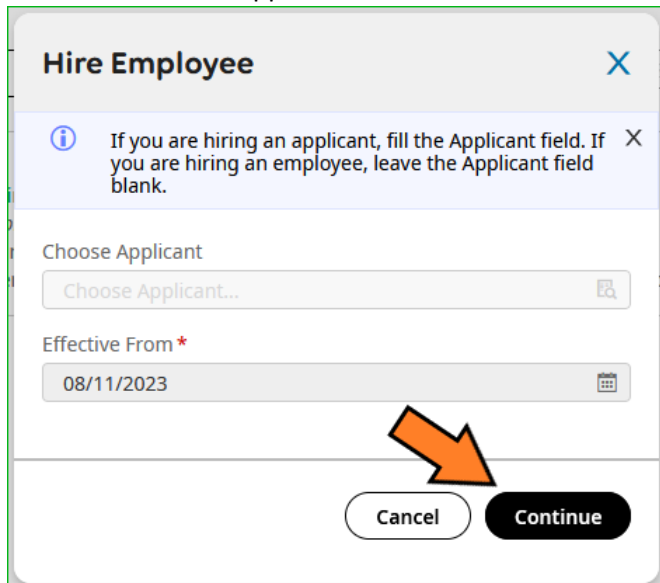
Hire Employee

X

If you are hiring an applicant, fill the Applicant field. If you are hiring an employee, leave the Applicant field blank.

X

Choose Applicant

Choose Applicant...

Effective From *

08/11/2023

Cancel

Continue